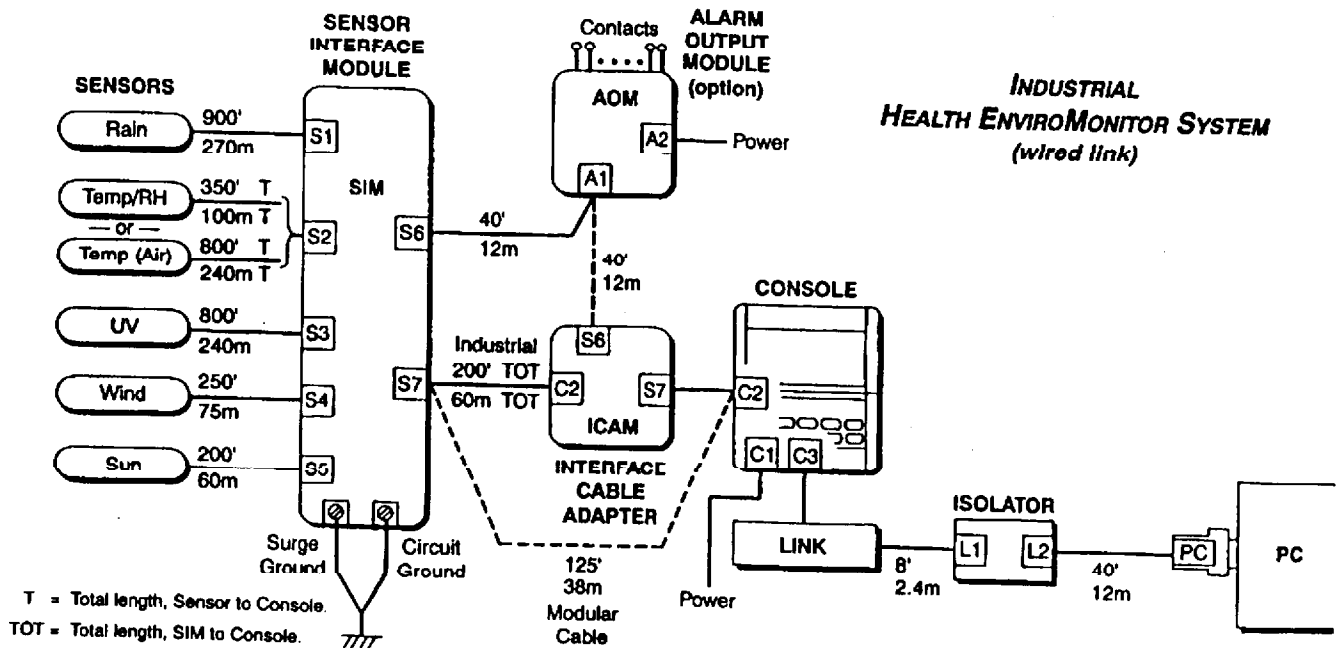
SENSOR INTERFACE MODULE

SENSORS

Rain 900' 270m S1

Temp/RH 350' T 100m T
— or —
Temp (Air) 800' T 240m T
S2

UV 800' 240m S3

Wind 250' 75m S4

Sun 200' 60m S5

SIM

S6 40' 12m

S7

Surge Ground

Circuit Ground

Contacts

ALARM OUTPUT MODULE (option)

AOM

A2 Power

A1

40' 12m

INDUSTRIAL HEALTH ENVIROMONITOR SYSTEM (wired link)

CONSOLE

S6

Industrial 200' TOT 60m TOT

C2 S7

ICAM

C2

C1 C3

INTERFACE CABLE ADAPTER

125' 38m Modular Cable

Power

LINK

8' 2.4m

ISOLATOR

L1 L2

40' 12m

PC

PC

T = Total length, Sensor to Console.

TOT = Total length, SIM to Console.